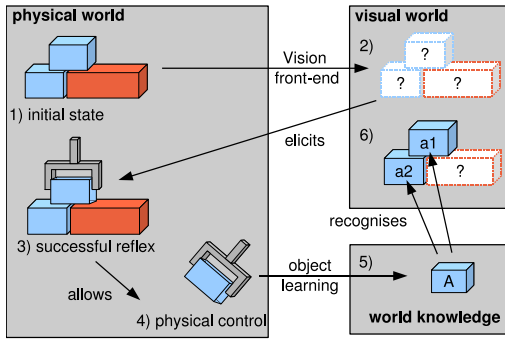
physical world

1) initial state

Vision
front-end

visual world

2)

?

?

?

elicits

6)

a1

a2

?

3) successful reflex

recognises

allows

4) physical control

object
learning

5)

A

world knowledge